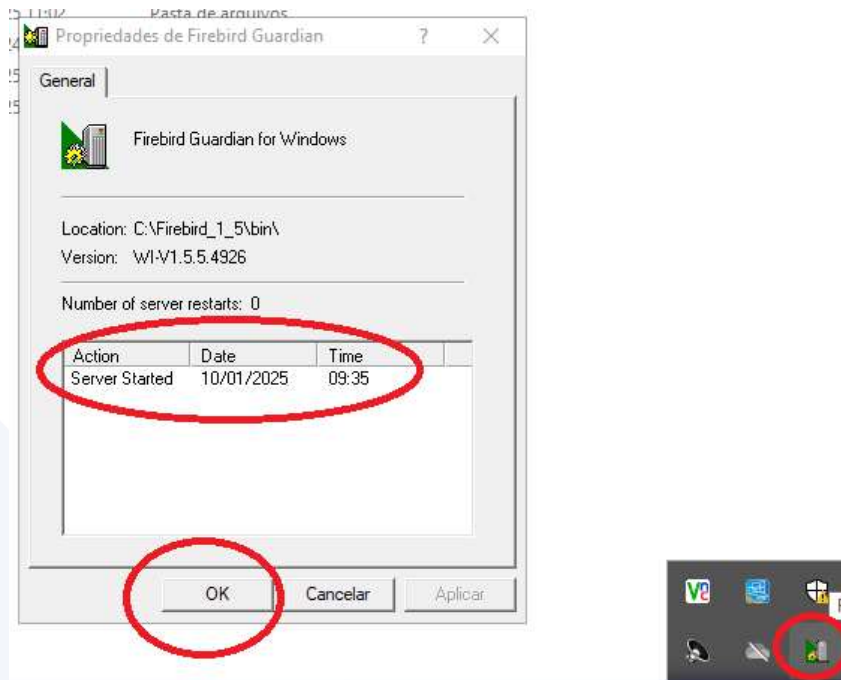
5 11:02 Pasta de arquivos
Propriedades de Firebird Guardian ? ✕

General

Firebird Guardian for Windows

Location: C:\Firebird_1_5\bin\
Version: WI-V1.5.5.4926

Number of server restarts: 0

| Action | Date | Time |
|---|---|---|
| Server Started | 10/01/2025 | 09:35 |

OK Cancelar Aplicar